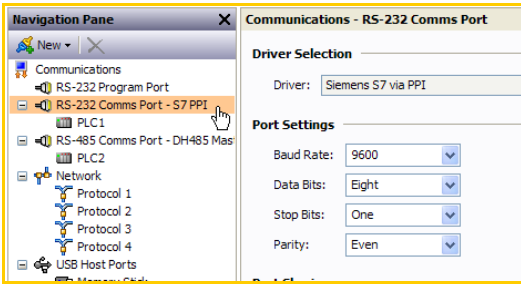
Navigation Pane

New

Communications
RS-232 Program Port
RS-232 Comms Port - S7 PPI
PLC1
RS-485 Comms Port - DH485 Mas
PLC2
Network
Protocol 1
Protocol 2
Protocol 3
Protocol 4
USB Host Ports
Memory Stick

Communications - RS-232 Comms Port

Driver Selection

Driver: Siemens S7 via PPI

Port Settings

Baud Rate: 9600

Data Bits: Eight

Stop Bits: One

Parity: Even

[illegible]